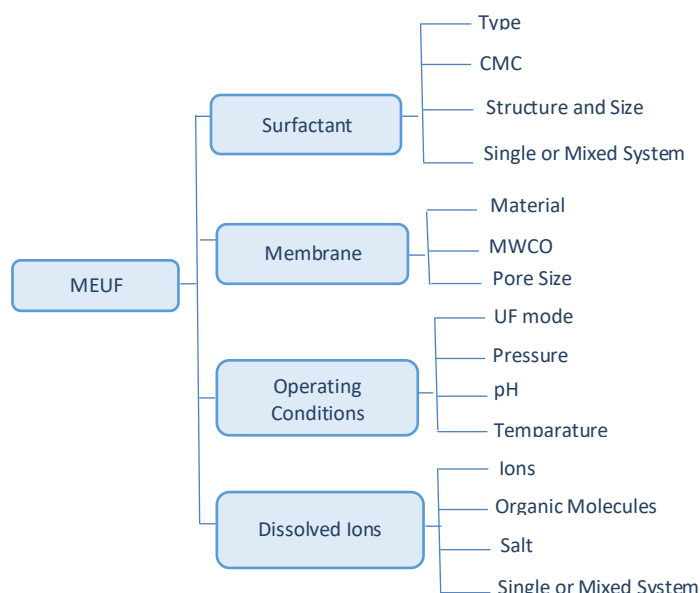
MEUF

Surfactant

Type

CMC

Structure and Size

Single or Mixed System

Membrane

Material

MWCO

Pore Size

Operating Conditions

UF mode

Pressure

pH

Temparature

Dissolved Ions

Ions

Organic Molecules

Salt

Single or Mixed System